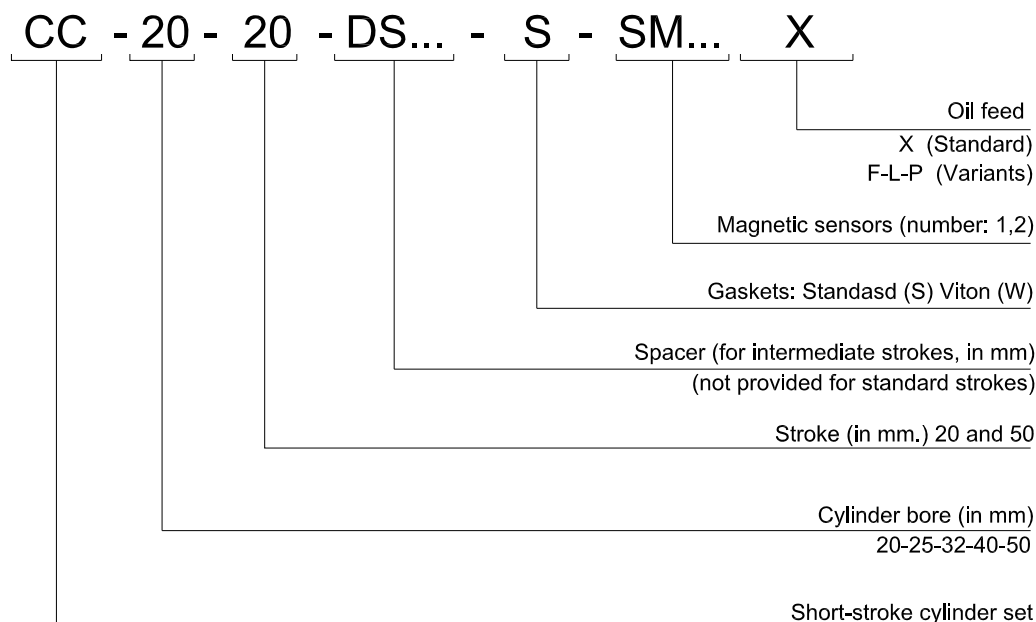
CC - 20 - 20 - DS... - S - SM... X

Oil feed
X (Standard)
F-L-P (Variants)

Magnetic sensors (number: 1,2)

Gaskets: Standasd (S) Viton (W)

Spacer (for intermediate strokes, in mm)
(not provided for standard strokes)

Stroke (in mm.) 20 and 50

Cylinder bore (in mm)
20-25-32-40-50

Short-stroke cylinder set